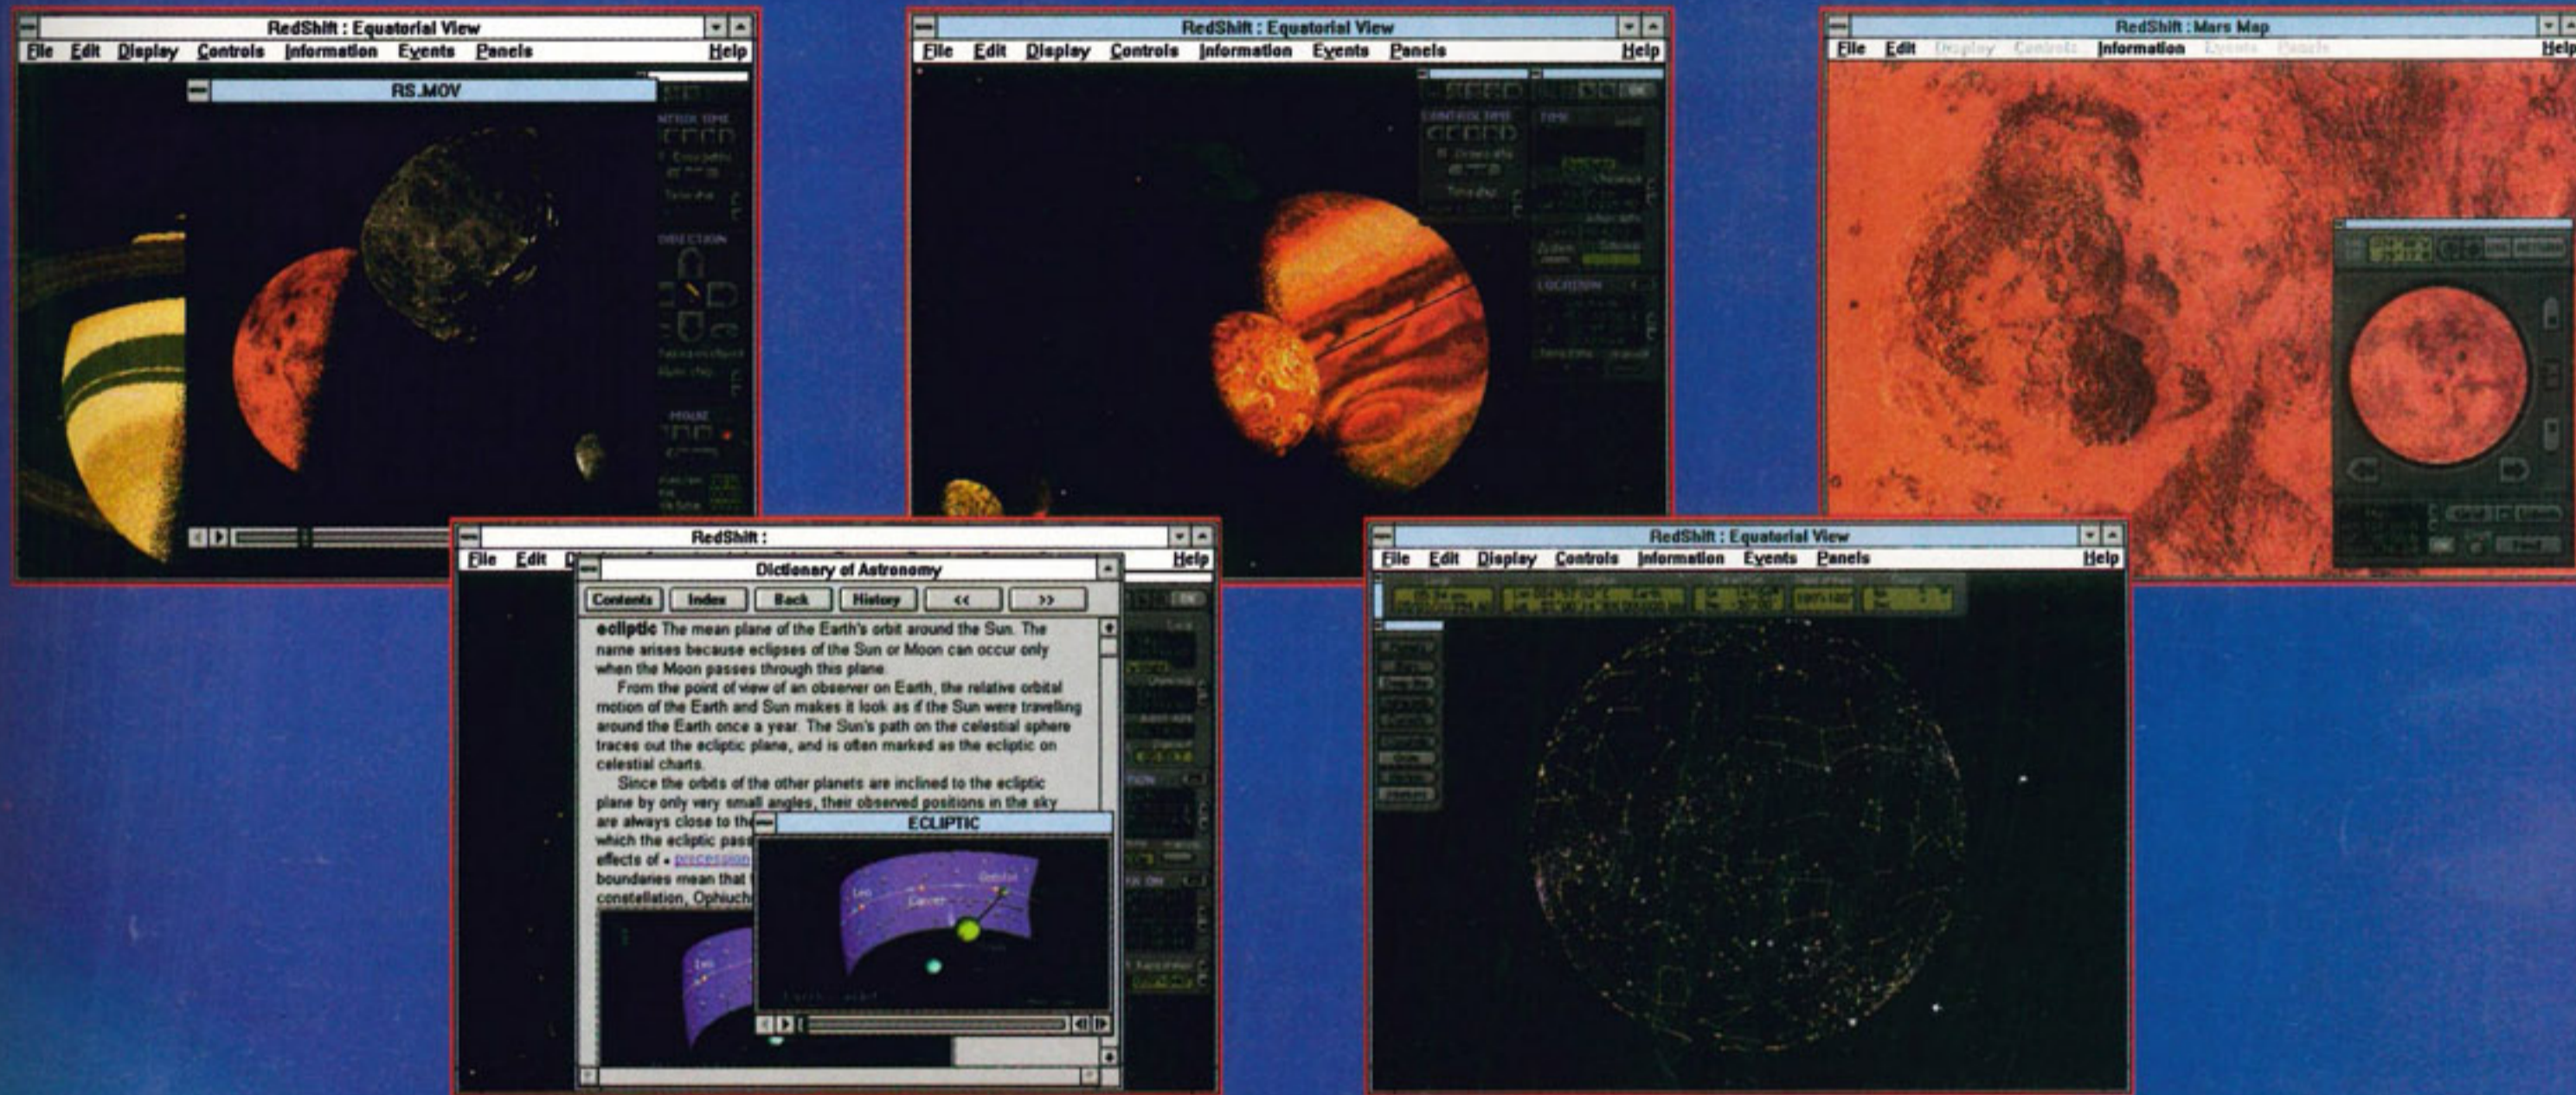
RedShift : Equatorial View

File Edit Display Controls Information Events Panels Help

RS.MOV

RedShift : Equatorial View

File Edit Display Controls Information Events Panels Help

RedShift : Mars Map

File Edit Display Controls Information Events Panels Help

RedShift :

File Edit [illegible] Help

Dictionary of Astronomy

Contents Index Back History << >>

ecliptic The mean plane of the Earth's orbit around the Sun. The name arises because eclipses of the Sun or Moon can occur only when the Moon passes through this plane.

From the point of view of an observer on Earth, the relative orbital motion of the Earth and Sun makes it look as if the Sun were travelling around the Earth once a year. The Sun's path on the celestial sphere traces out the ecliptic plane, and is often marked as the ecliptic on celestial charts.

Since the orbits of the other planets are inclined to the ecliptic plane by only very small angles, their observed positions in the sky are always close to th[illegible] which the ecliptic pas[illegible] effects of • precession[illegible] boundaries mean that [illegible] constellation, Ophiuch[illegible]

ECLIPTIC

Leo

Cancer

Orbital

Leo

RedShift : Equatorial View

File Edit Display Controls Information Events Panels Help